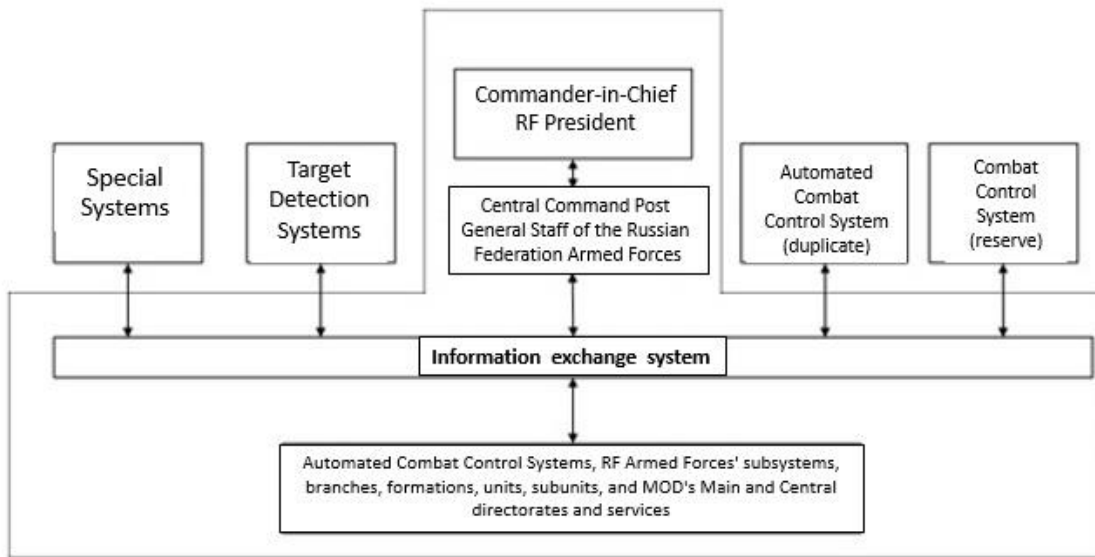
Commander-in-Chief
RF President

Special Systems

Target Detection Systems

Central Command Post
General Staff of the Russian Federation Armed Forces

Automated Combat Control System (duplicate)

Combat Control System (reserve)

Information exchange system

Automated Combat Control Systems, RF Armed Forces' subsystems, branches, formations, units, subunits, and MOD's Main and Central directorates and services